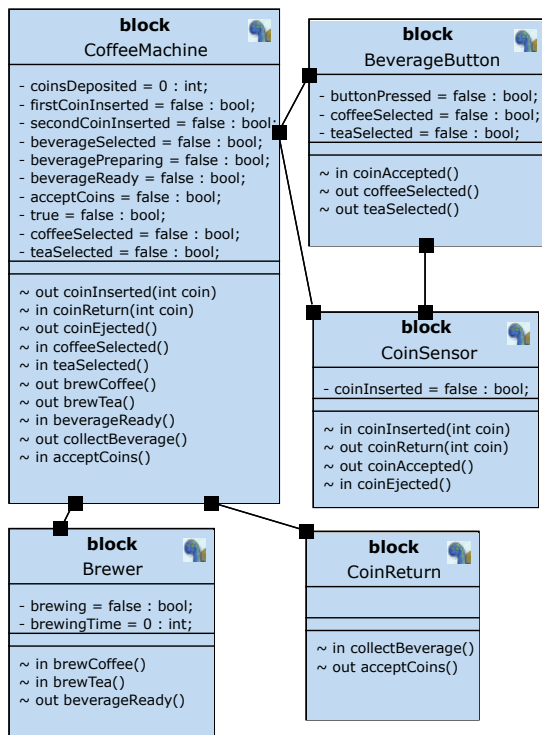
block
CoffeeMachine

- coinsDeposited = 0 : int;
- firstCoinInserted = false : bool;
- secondCoinInserted = false : bool;
- beverageSelected = false : bool;
- beveragePreparing = false : bool;
- beverageReady = false : bool;
- acceptCoins = false : bool;
- true = false : bool;
- coffeeSelected = false : bool;
- teaSelected = false : bool;

~ out coinInserted(int coin)
~ in coinReturn(int coin)
~ out coinEjected()
~ in coffeeSelected()
~ in teaSelected()
~ out brewCoffee()
~ out brewTea()
~ in beverageReady()
~ out collectBeverage()
~ in acceptCoins()

block
BeverageButton

- buttonPressed = false : bool;
- coffeeSelected = false : bool;
- teaSelected = false : bool;

~ in coinAccepted()
~ out coffeeSelected()
~ out teaSelected()

block
CoinSensor

- coinInserted = false : bool;

~ in coinInserted(int coin)
~ out coinReturn(int coin)
~ out coinAccepted()
~ in coinEjected()

block
Brewer

- brewing = false : bool;
- brewingTime = 0 : int;

~ in brewCoffee()
~ in brewTea()
~ out beverageReady()

block
CoinReturn

~ in collectBeverage()
~ out acceptCoins()